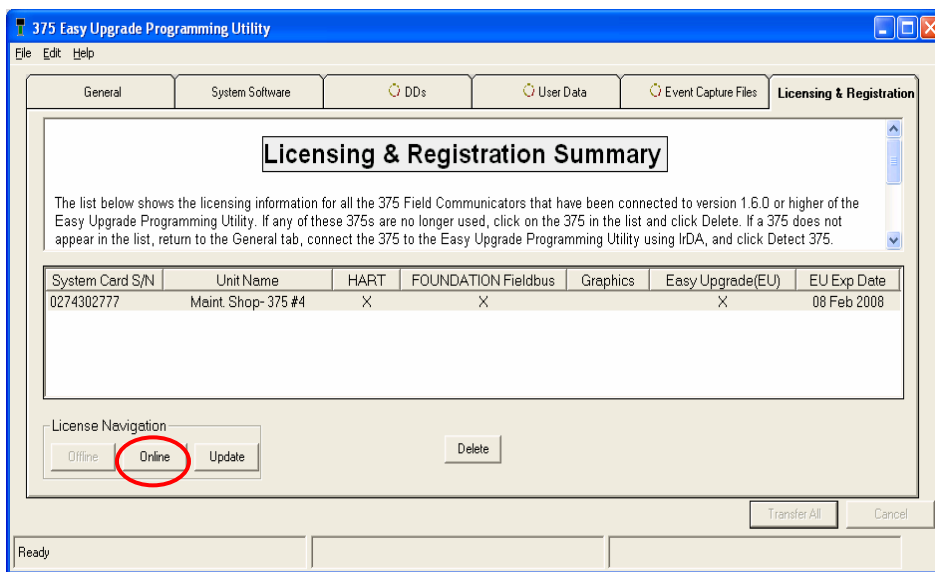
375 Easy Upgrade Programming Utility

File Edit Help

General | System Software | DDs | User Data | Event Capture Files | Licensing & Registration

Licensing & Registration Summary

The list below shows the licensing information for all the 375 Field Communicators that have been connected to version 1.6.0 or higher of the Easy Upgrade Programming Utility. If any of these 375s are no longer used, click on the 375 in the list and click Delete. If a 375 does not appear in the list, return to the General tab, connect the 375 to the Easy Upgrade Programming Utility using IrDA, and click Detect 375.

| System Card S/N | Unit Name | HART | FOUNDATION Fieldbus | Graphics | Easy Upgrade(EU) | EU Exp Date |
|---|---|---|---|---|---|---|
| 0274302777 | Maint. Shop- 375 #4 | X | X | | X | 08 Feb 2008 |

License Navigation

Offline Online Update

Delete

Transfer All Cancel

Ready